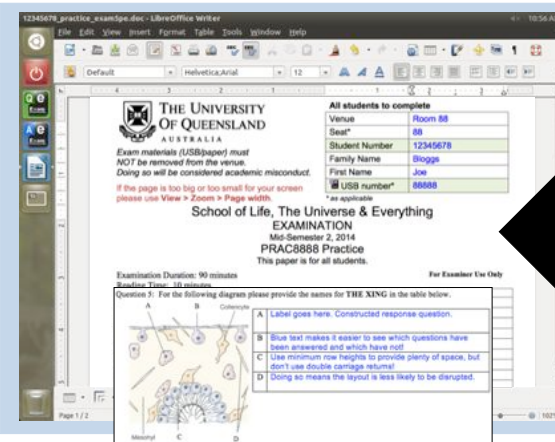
12345678_practice_examSpe.doc - LibreOffice Writer

File Edit View Insert Format Table Tools Window Help

Default Helvetica;Arial 12

THE UNIVERSITY OF QUEENSLAND
AUSTRALIA

Exam materials (USB/paper) must NOT be removed from the venue. Doing so will be considered academic misconduct.

If the page is too big or too small for your screen please use View > Zoom > Page width.

All students to complete

| Venue | Room 88 |
|---|---|
| Seat* | 88 |
| Student Number | 12345678 |
| Family Name | Bloggs |
| First Name | Joe |
| USB number* | 88888 |

* as applicable

School of Life, The Universe & Everything
EXAMINATION
Mid-Semester 2, 2014
PRAC8888 Practice
This paper is for all students.

Examination Duration: 90 minutes
Reading Time: 10 minutes

For Examiner Use Only

Question 5: For the following diagram please provide the names for THE XING in the table below.

A B Collencyte

| A | Label goes here. Constructed response question. |
|---|---|
| B | Blue text makes it easier to see which questions have been answered and which have not! |
| C | Use minimum row heights to provide plenty of space, but don't use double carriage returns! |
| D | Doing so means the layout is less likely to be disrupted. |

Mesohyl C D

Page 1 / 2